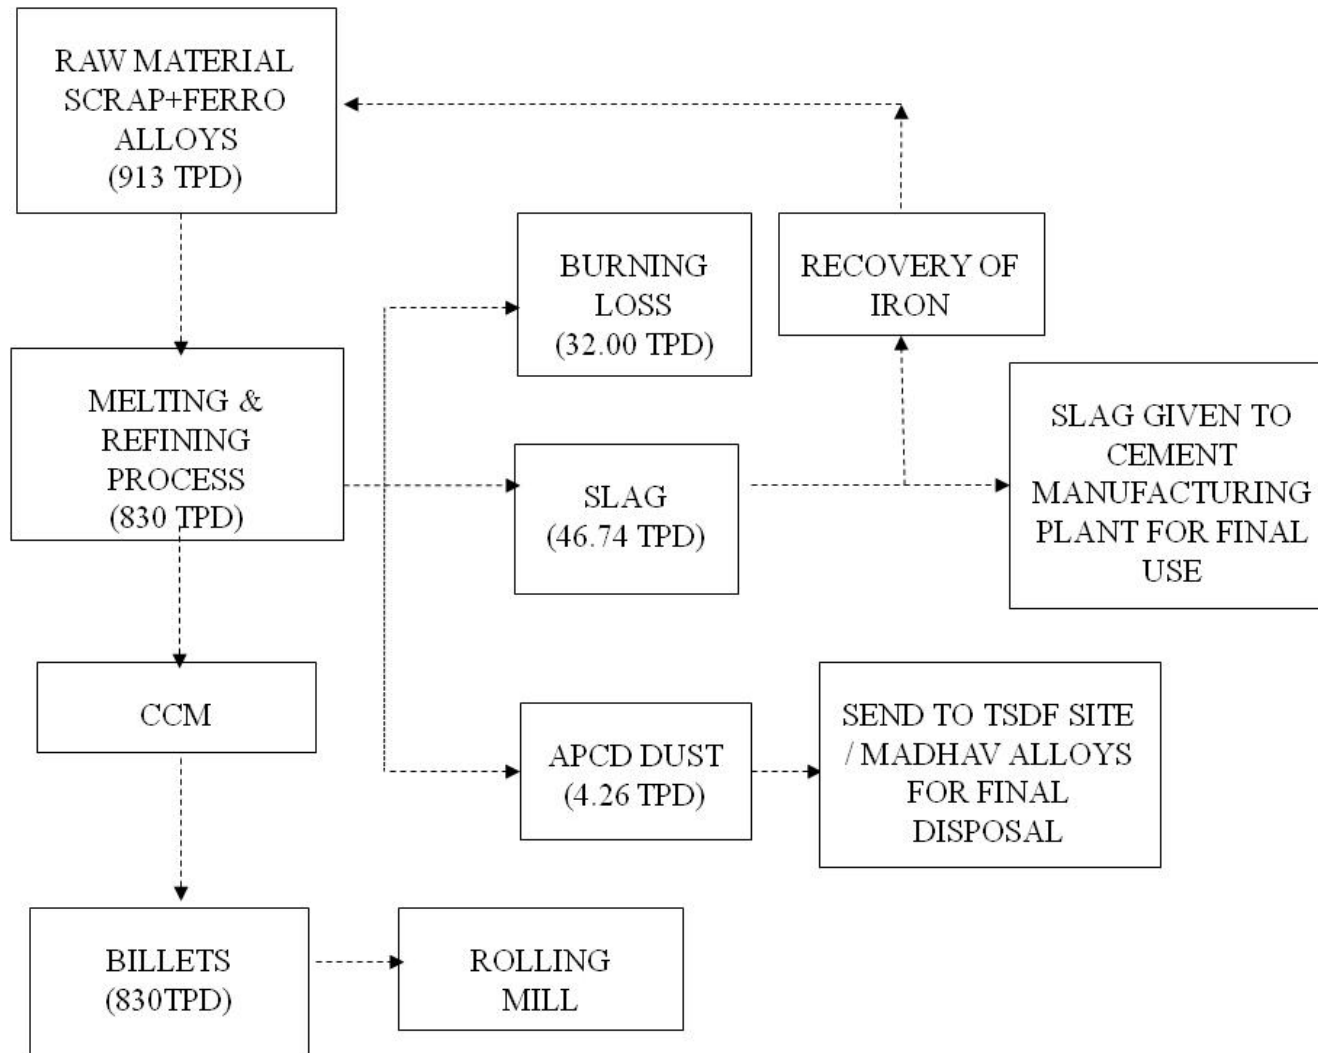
RAW MATERIAL SCRAP+FERRO ALLOYS (913 TPD)

BURNING LOSS (32.00 TPD)

RECOVERY OF IRON

MELTING & REFINING PROCESS (830 TPD)

SLAG (46.74 TPD)

SLAG GIVEN TO CEMENT MANUFACTURING PLANT FOR FINAL USE

CCM

APCD DUST (4.26 TPD)

SEND TO TSDF SITE / MADHAV ALLOYS FOR FINAL DISPOSAL

BILLETS (830TPD)

ROLLING MILL